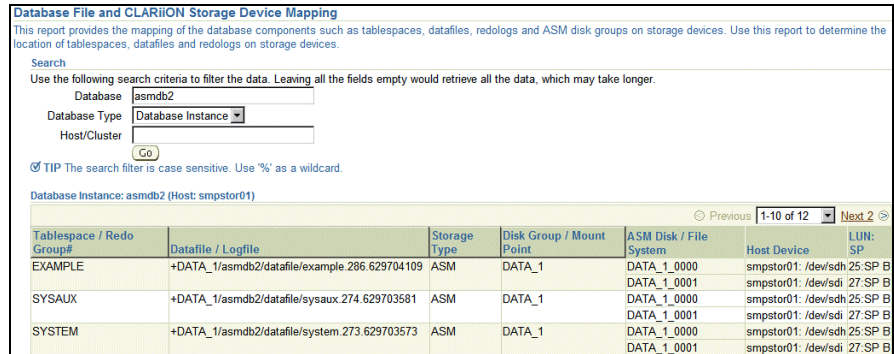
Database File and CLARiiON Storage Device Mapping

This report provides the mapping of the database components such as tablespaces, datafiles, redologs and ASM disk groups on storage devices. Use this report to determine the location of tablespaces, datafiles and redologs on storage devices.

Search

Use the following search criteria to filter the data. Leaving all the fields empty would retrieve all the data, which may take longer.

Database asmdb2

Database Type Database Instance

Host/Cluster

Go

TIP The search filter is case sensitive. Use '%' as a wildcard.

Database Instance: asmdb2 (Host: smpstor01)

Previous 1-10 of 12 Next 2

| Tablespace / Redo Group# | Datafile / Logfile | Storage Type | Disk Group / Mount Point | ASM Disk / File System | Host Device | LUN: SP |
|---|---|---|---|---|---|---|
| EXAMPLE | +DATA_1/asmdb2/datafile/example.286.629704109 | ASM | DATA_1 | DATA_1_0000 | smpstor01: /dev/sdh | 25:SP B |
| | | | | DATA_1_0001 | smpstor01: /dev/sdi | 27:SP B |
| SYSAUX | +DATA_1/asmdb2/datafile/sysaux.274.629703581 | ASM | DATA_1 | DATA_1_0000 | smpstor01: /dev/sdh | 25:SP B |
| | | | | DATA_1_0001 | smpstor01: /dev/sdi | 27:SP B |
| SYSTEM | +DATA_1/asmdb2/datafile/system.273.629703573 | ASM | DATA_1 | DATA_1_0000 | smpstor01: /dev/sdh | 25:SP B |
| | | | | DATA_1_0001 | smpstor01: /dev/sdi | 27:SP B |